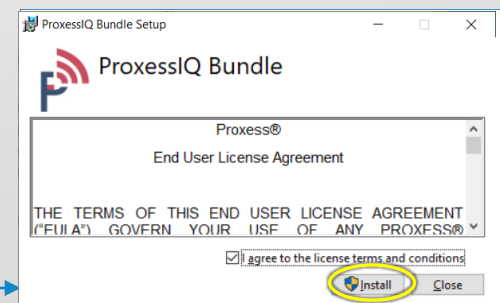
ProxessIQ Bundle Setup

ProxessIQ Bundle

Proxess®

End User License Agreement

THE TERMS OF THIS END USER LICENSE AGREEMENT ("EULA") GOVERN YOUR USE OF ANY PROXESS®

I agree to the license terms and conditions

Install

Close